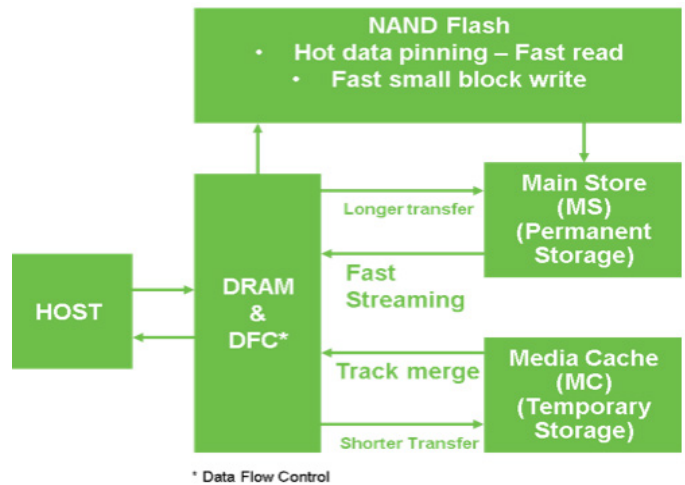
NAND Flash
• Hot data pinning – Fast read
• Fast small block write

HOST

DRAM & DFC*

Longer transfer

Fast Streaming

Track merge

Shorter Transfer

Main Store (MS) (Permanent Storage)

Media Cache (MC) (Temporary Storage)

* Data Flow Control